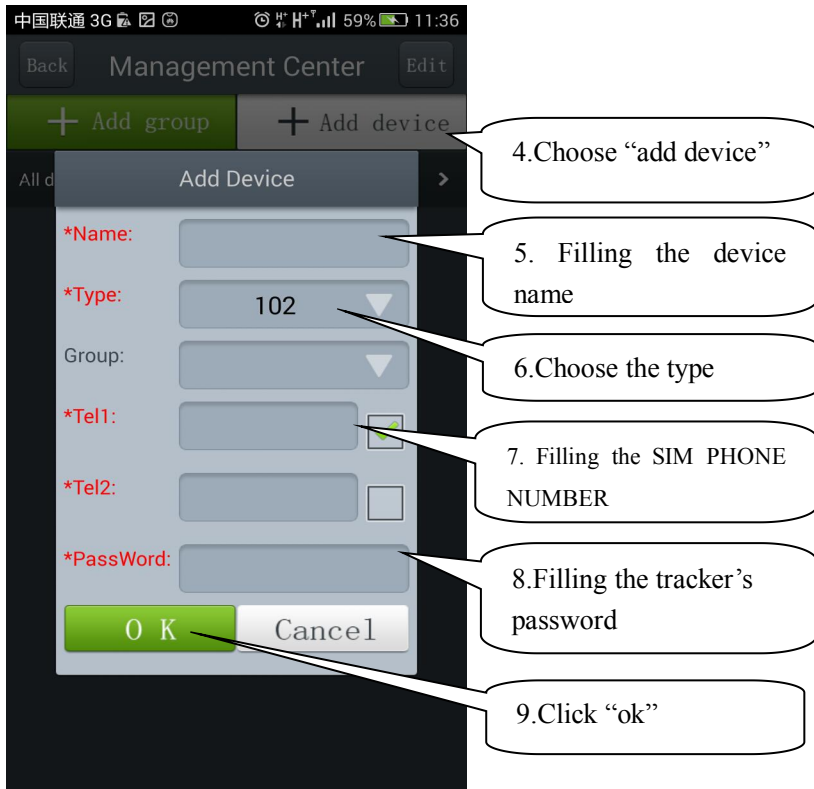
中国联通 3G 59% 11:36

Back Management Center Edit

+ Add group + Add device

4.Choose “add device”

All d Add Device

*Name:

5. Filling the device name

*Type: 102

6.Choose the type

Group:

*Tel1:

7. Filling the SIM PHONE NUMBER

*Tel2:

*PassWord:

8.Filling the tracker’s password

O K Cancel

9.Click “ok”